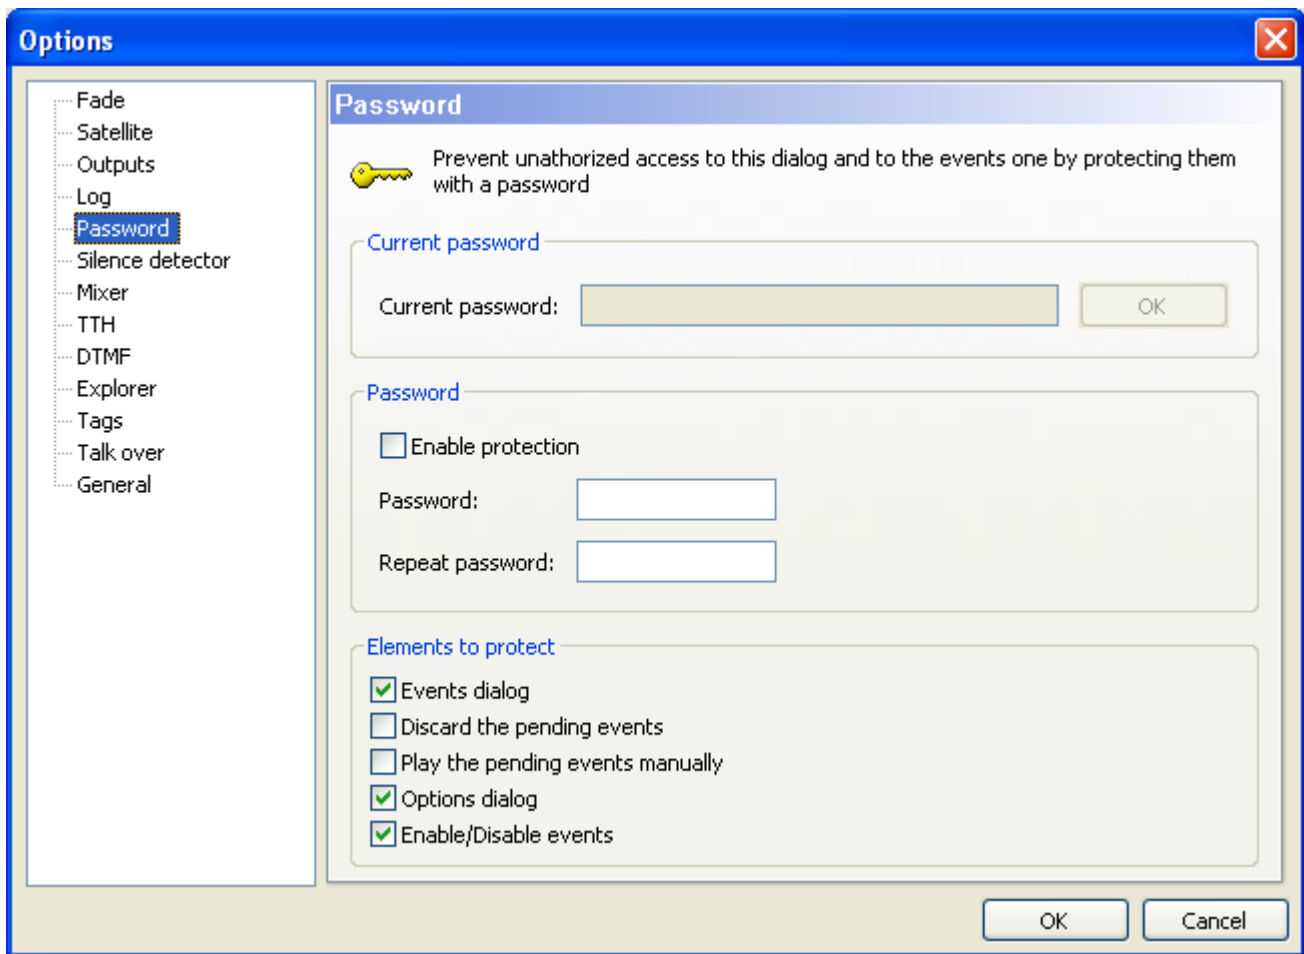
Options

Fade
Satellite
Outputs
Log
Password
Silence detector
Mixer
TTH
DTMF
Explorer
Tags
Talk over
General

Password

Prevent unathorized access to this dialog and to the events one by protecting them with a password

Current password

Current password:

OK

Password

Enable protection

Password:

Repeat password:

Elements to protect

Events dialog
Discard the pending events
Play the pending events manually
Options dialog
Enable/Disable events

OK

Cancel